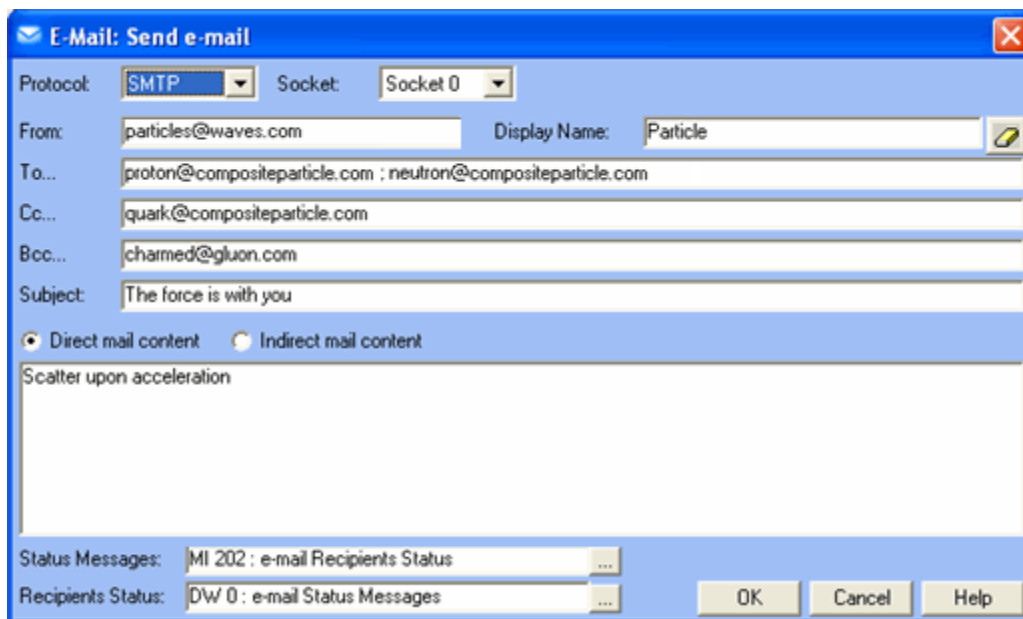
E-Mail: Send e-mail

Protocol: SMTP Socket: Socket 0

From: particles@waves.com Display Name: Particle

To... proton@compositeparticle.com ; neutron@compositeparticle.com

Cc... quark@compositeparticle.com

Bcc... charmed@gluon.com

Subject: The force is with you

Direct mail content Indirect mail content

Scatter upon acceleration

Status Messages: MI 202 : e-mail Recipients Status ...

Recipients Status: DW 0 : e-mail Status Messages ...

OK Cancel Help